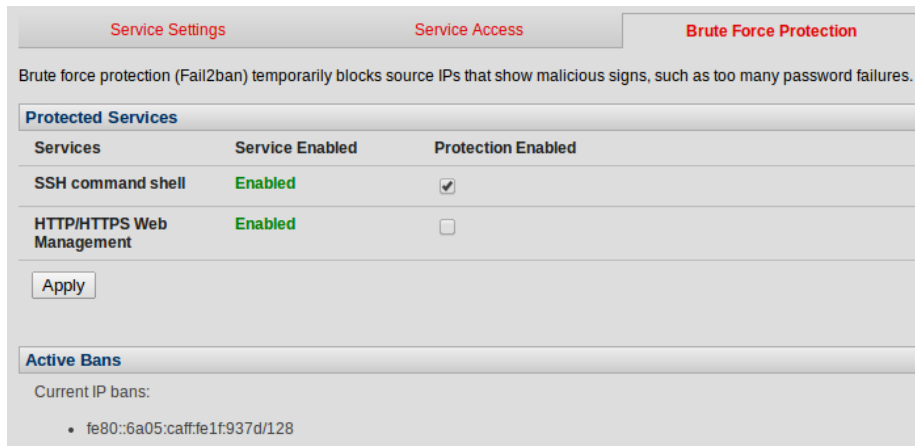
Service Settings | Service Access | Brute Force Protection

Brute force protection (Fail2ban) temporarily blocks source IPs that show malicious signs, such as too many password failures.

Protected Services

| Services | Service Enabled | Protection Enabled |
|---|---|---|
| SSH command shell | Enabled | ✔ |
| HTTP/HTTPS Web Management | Enabled | ☐ |

Apply

Active Bans

Current IP bans:

- fe80::6a05:caff:fe1f:937d/128